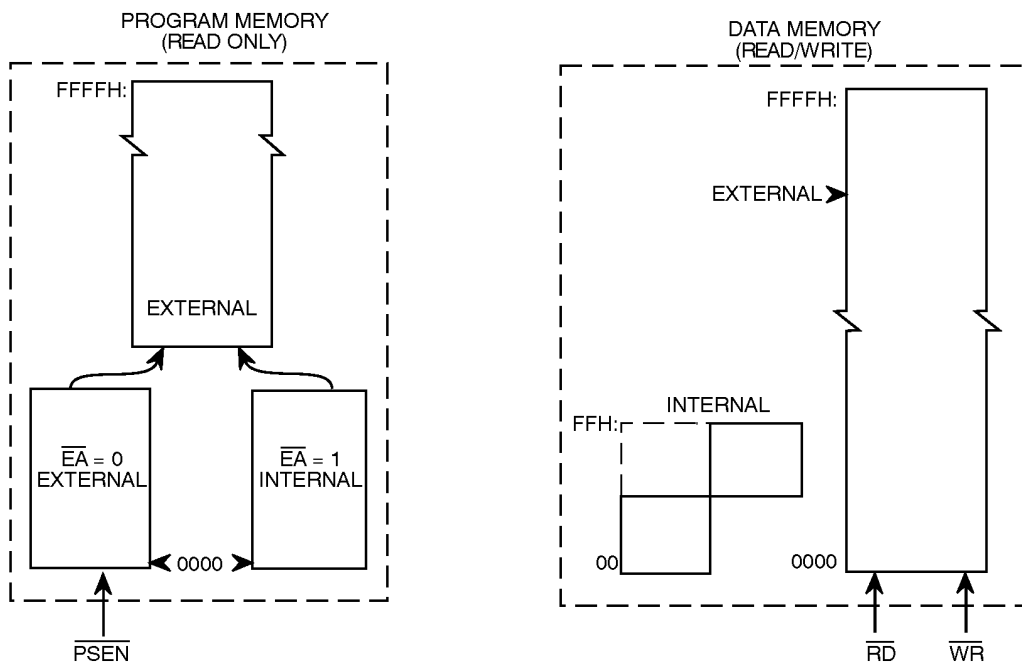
PROGRAM MEMORY
(READ ONLY)

FFFFH:

EXTERNAL

$\overline{EA} = 0$
EXTERNAL

$\overline{EA} = 1$
INTERNAL

0000

$\overline{PSEN}$

DATA MEMORY
(READ/WRITE)

FFFFH:

EXTERNAL

INTERNAL

FFH:

00

0000

$\overline{RD}$

$\overline{WR}$